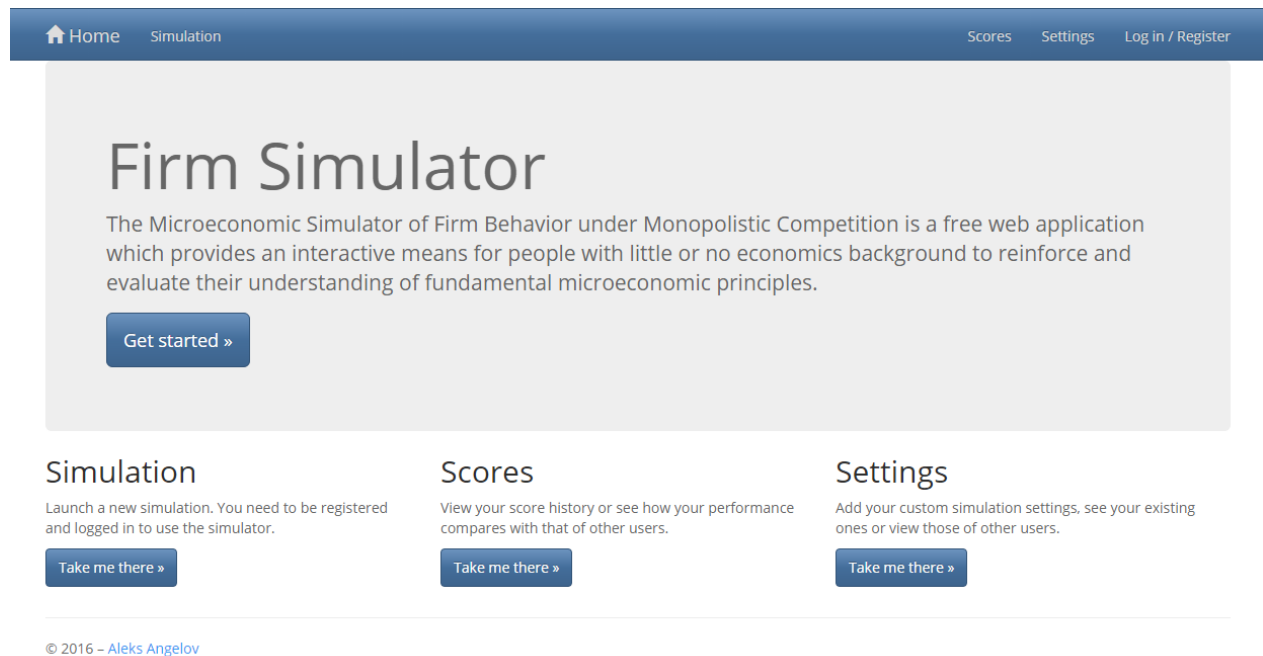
Home Simulation Scores Settings Log in / Register

Firm Simulator

The Microeconomic Simulator of Firm Behavior under Monopolistic Competition is a free web application which provides an interactive means for people with little or no economics background to reinforce and evaluate their understanding of fundamental microeconomic principles.

Get started »

Simulation

Launch a new simulation. You need to be registered and logged in to use the simulator.

Take me there »

Scores

View your score history or see how your performance compares with that of other users.

Take me there »

Settings

Add your custom simulation settings, see your existing ones or view those of other users.

Take me there »

© 2016 – Aleks Angelov